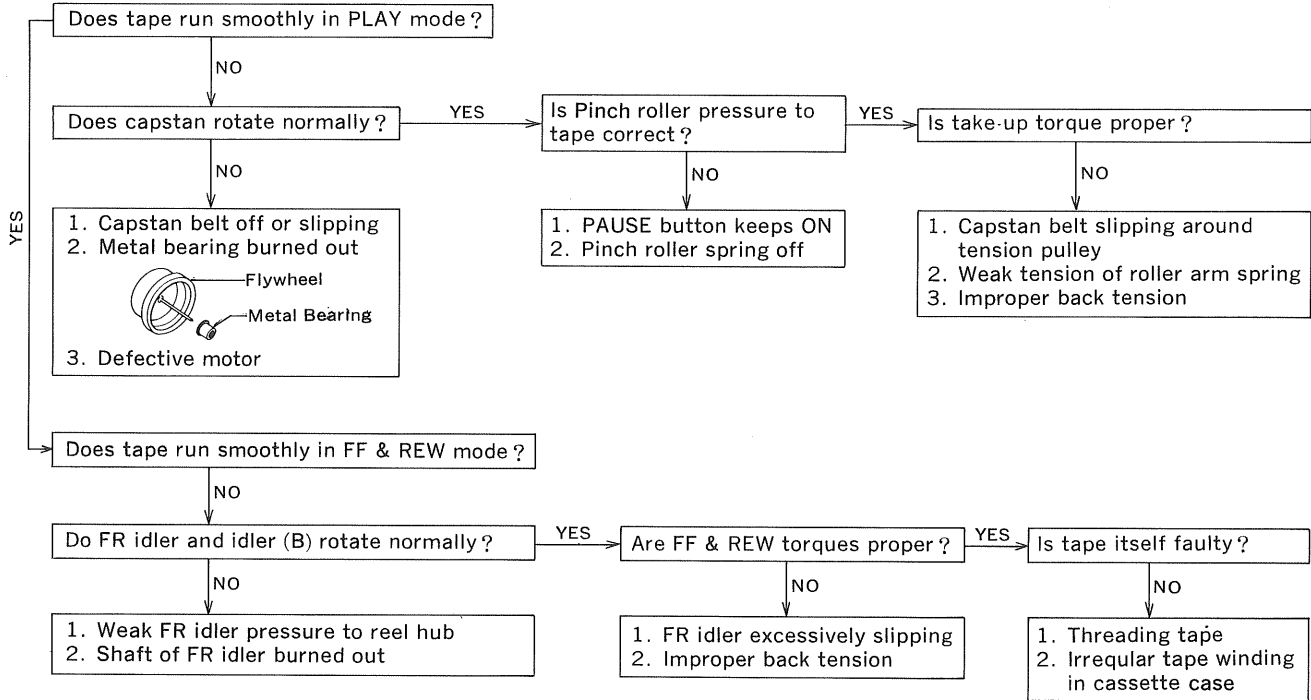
Does tape run smoothly in PLAY mode?

NO

Does capstan rotate normally?

YES

Is Pinch roller pressure to tape correct?

YES

Is take-up torque proper?

NO

1. Capstan belt off or slipping
2. Metal bearing burned out

Flywheel

Metal Bearing

3. Defective motor

NO

1. PAUSE button keeps ON
2. Pinch roller spring off

NO

1. Capstan belt slipping around tension pulley
2. Weak tension of roller arm spring
3. Improper back tension

YES

Does tape run smoothly in FF & REW mode?

NO

Do FR idler and idler (B) rotate normally?

YES

Are FF & REW torques proper?

YES

Is tape itself faulty?

NO

1. Weak FR idler pressure to reel hub
2. Shaft of FR idler burned out

NO

1. FR idler excessively slipping
2. Improper back tension

NO

1. Threading tape
2. Irreqular tape winding in cassette case